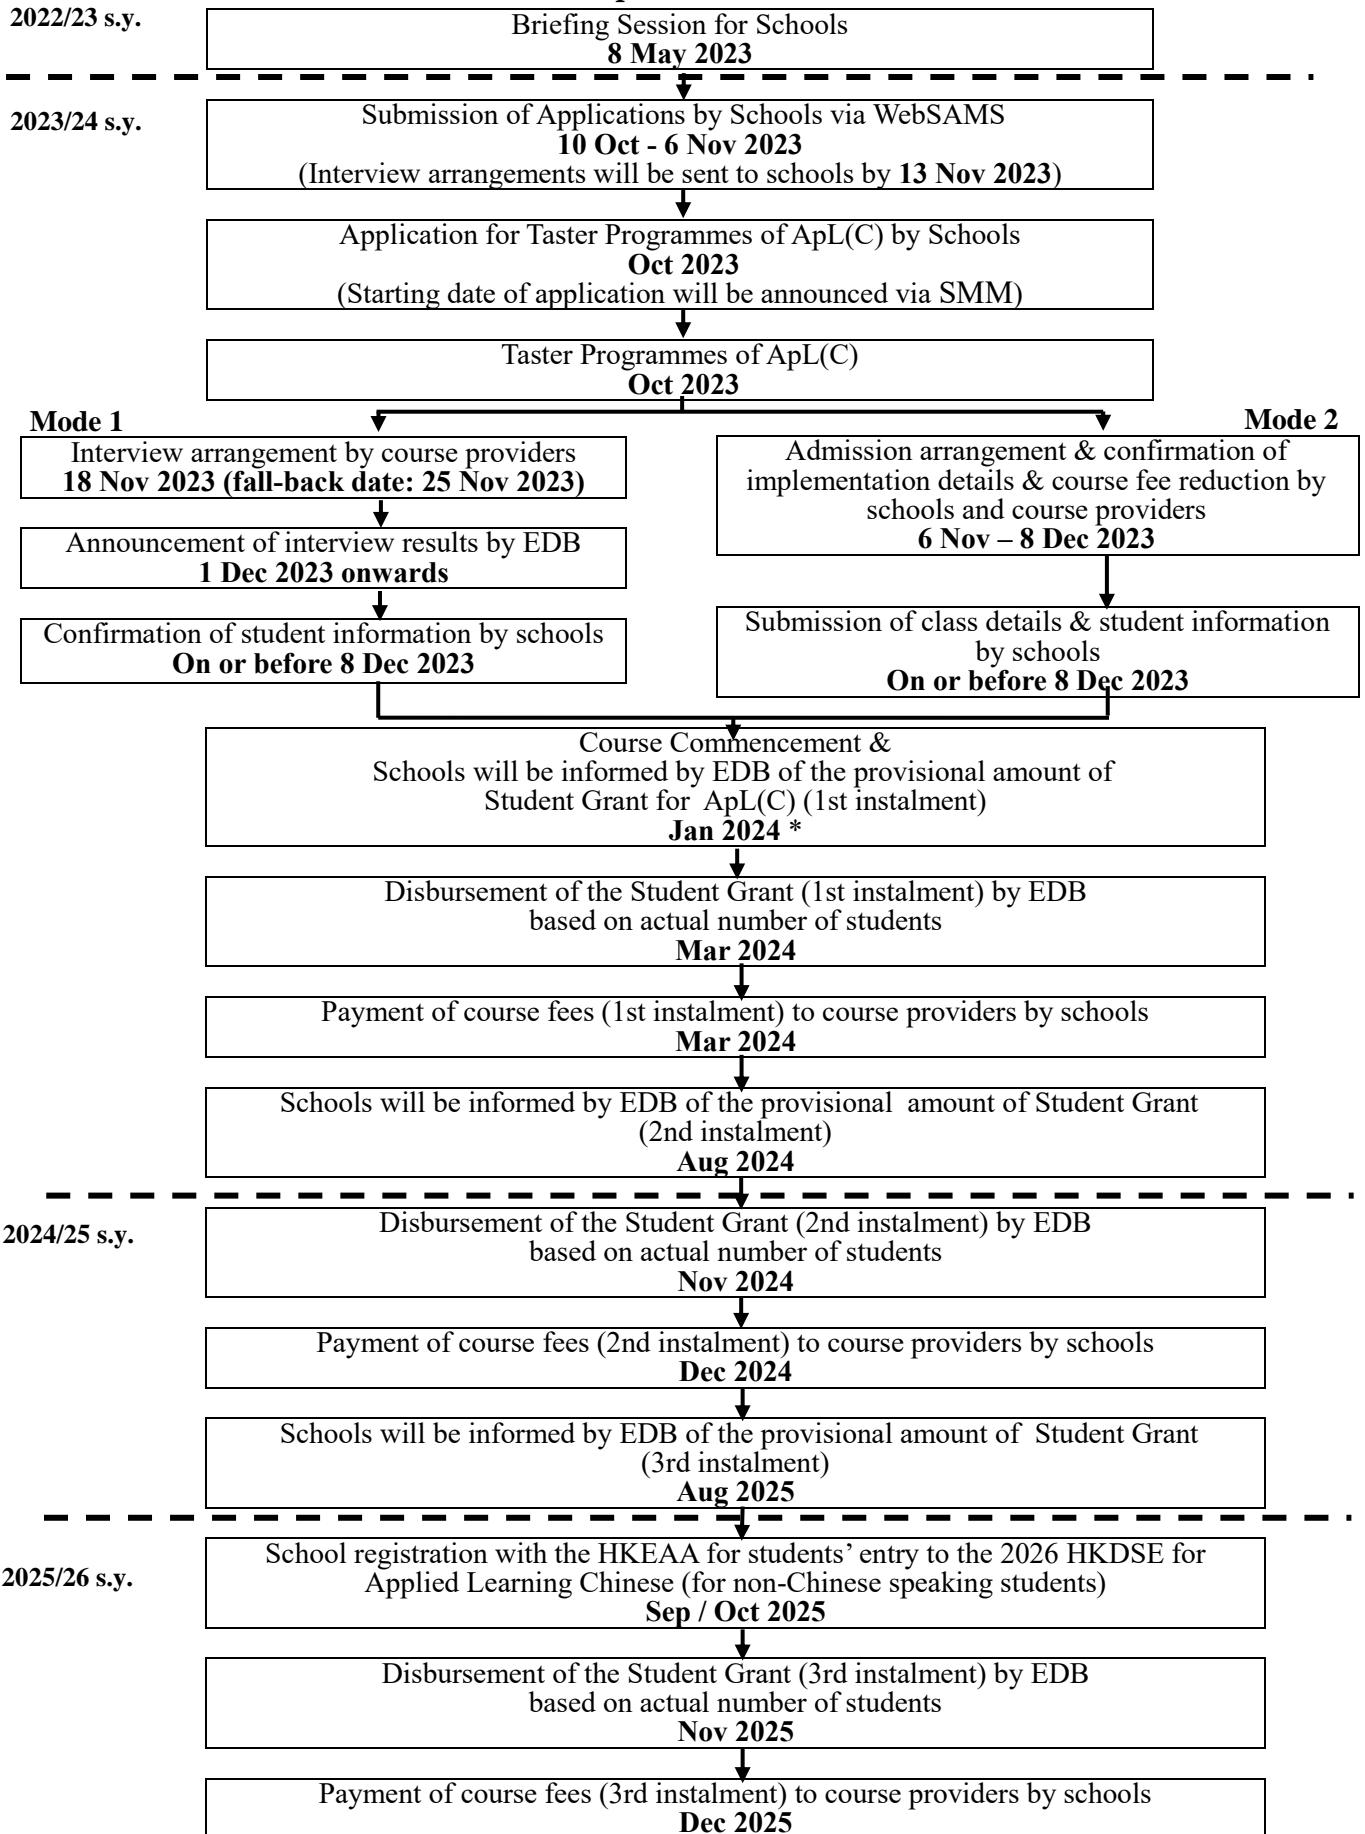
2022/23 s.y.

Briefing Session for Schools
**8 May 2023**

2023/24 s.y.

Submission of Applications by Schools via WebSAMS
**10 Oct - 6 Nov 2023**
(Interview arrangements will be sent to schools by **13 Nov 2023**)

Application for Taster Programmes of ApL(C) by Schools
**Oct 2023**
(Starting date of application will be announced via SMM)

Taster Programmes of ApL(C)
**Oct 2023**

Mode 1

Interview arrangement by course providers
**18 Nov 2023 (fall-back date: 25 Nov 2023)**

Announcement of interview results by EDB
**1 Dec 2023 onwards**

Confirmation of student information by schools
**On or before 8 Dec 2023**

Mode 2

Admission arrangement & confirmation of implementation details & course fee reduction by schools and course providers
**6 Nov – 8 Dec 2023**

Submission of class details & student information by schools
**On or before 8 Dec 2023**

Course Commencement &
Schools will be informed by EDB of the provisional amount of Student Grant for ApL(C) (1st instalment)
**Jan 2024 \***

Disbursement of the Student Grant (1st instalment) by EDB based on actual number of students
**Mar 2024**

Payment of course fees (1st instalment) to course providers by schools
**Mar 2024**

Schools will be informed by EDB of the provisional amount of Student Grant (2nd instalment)
**Aug 2024**

2024/25 s.y.

Disbursement of the Student Grant (2nd instalment) by EDB based on actual number of students
**Nov 2024**

Payment of course fees (2nd instalment) to course providers by schools
**Dec 2024**

Schools will be informed by EDB of the provisional amount of Student Grant (3rd instalment)
**Aug 2025**

2025/26 s.y.

School registration with the HKEAA for students' entry to the 2026 HKDSE for Applied Learning Chinese (for non-Chinese speaking students)
**Sep / Oct 2025**

Disbursement of the Student Grant (3rd instalment) by EDB based on actual number of students
**Nov 2025**

Payment of course fees (3rd instalment) to course providers by schools
**Dec 2025**